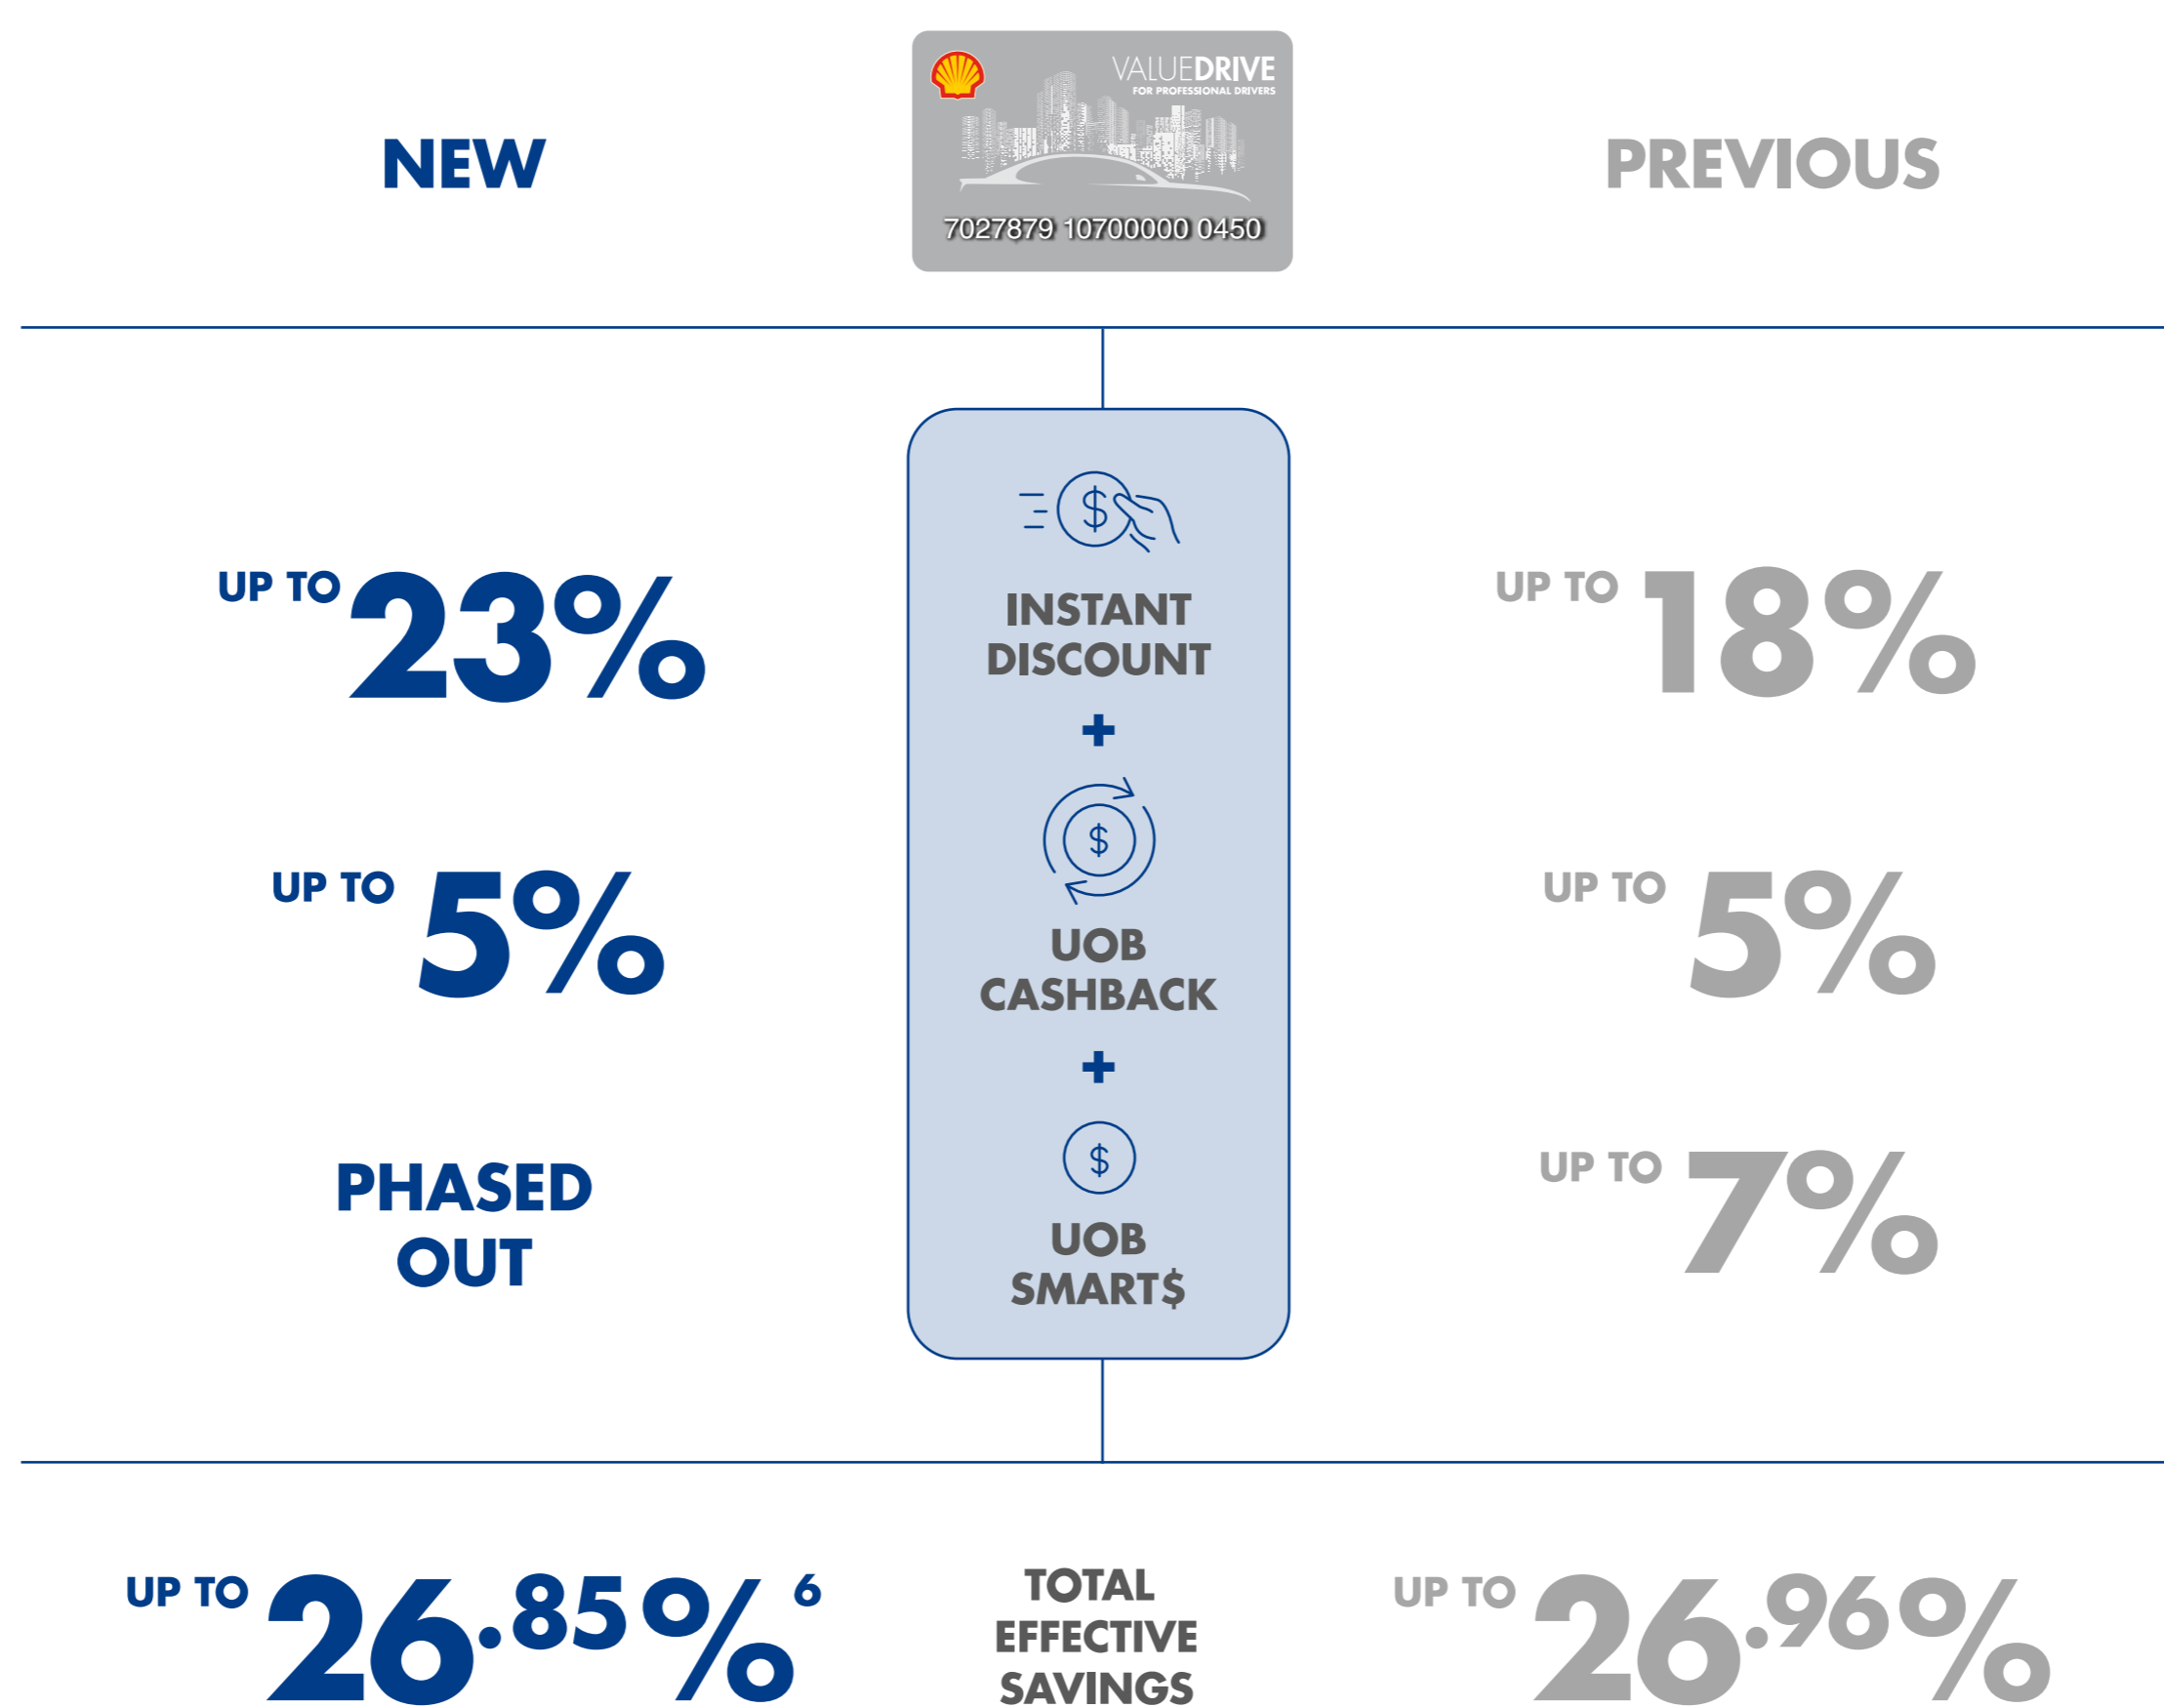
NEW

VALUEDRIVE
FOR PROFESSIONAL DRIVERS
7027879 10700000 0450

PREVIOUS

UP TO 23%

INSTANT DISCOUNT

UP TO 18%

+

UP TO 5%

UOB CASHBACK

UP TO 5%

+

PHASED OUT

UOB SMART$

UP TO 7%

UP TO 26.85%$^6$

TOTAL EFFECTIVE SAVINGS

UP TO 26.96%